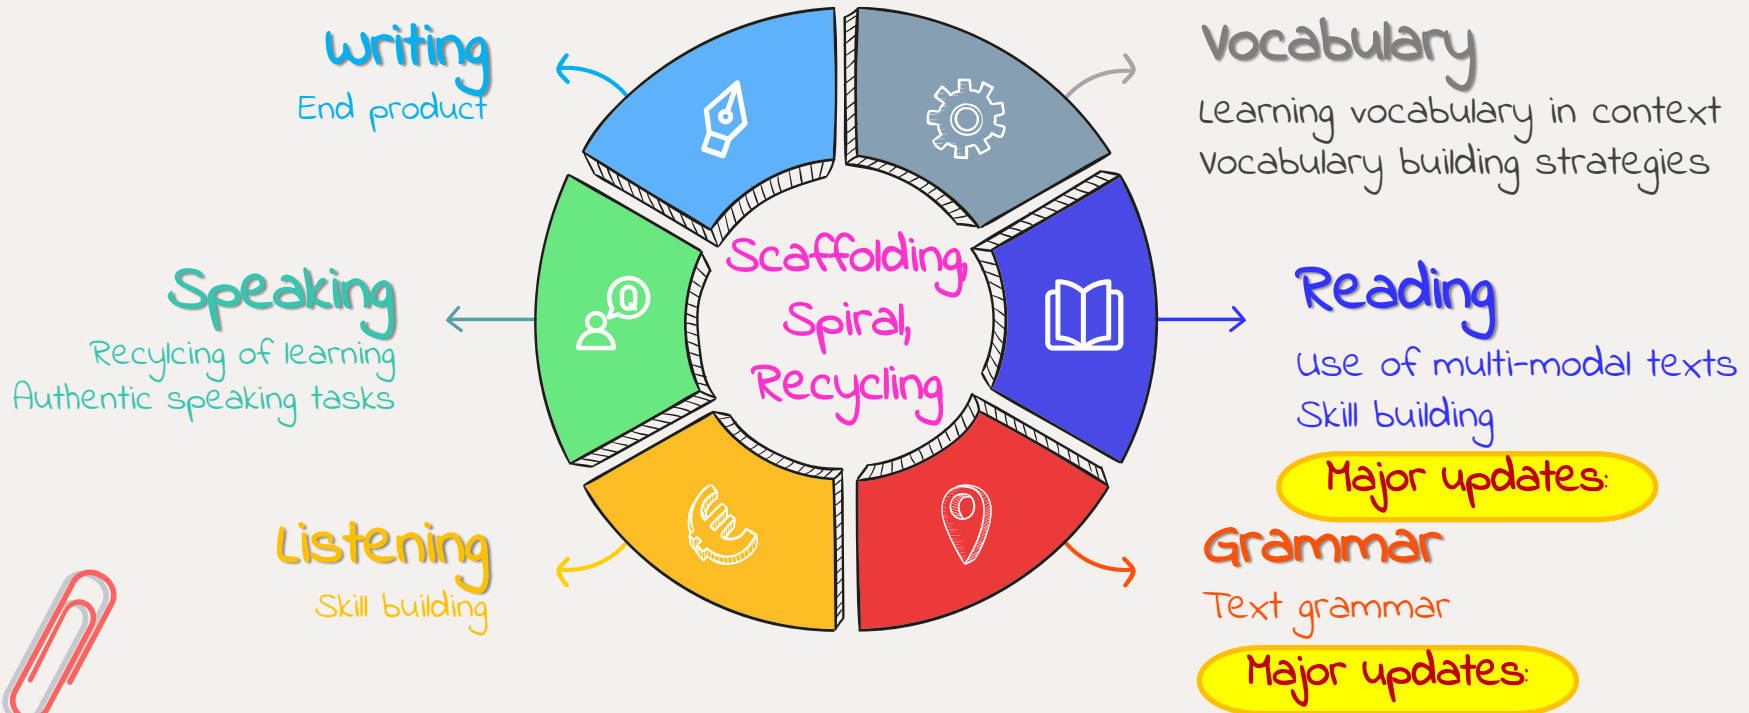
Writing
End product

Vocabulary
Learning vocabulary in context
Vocabulary building strategies

Speaking
Recycling of learning
Authentic speaking tasks

Scaffolding,
Spiral,
Recycling

Reading
Use of multi-modal texts
Skill building
Major updates:

Listening
Skill building

Grammar
Text grammar
Major updates: